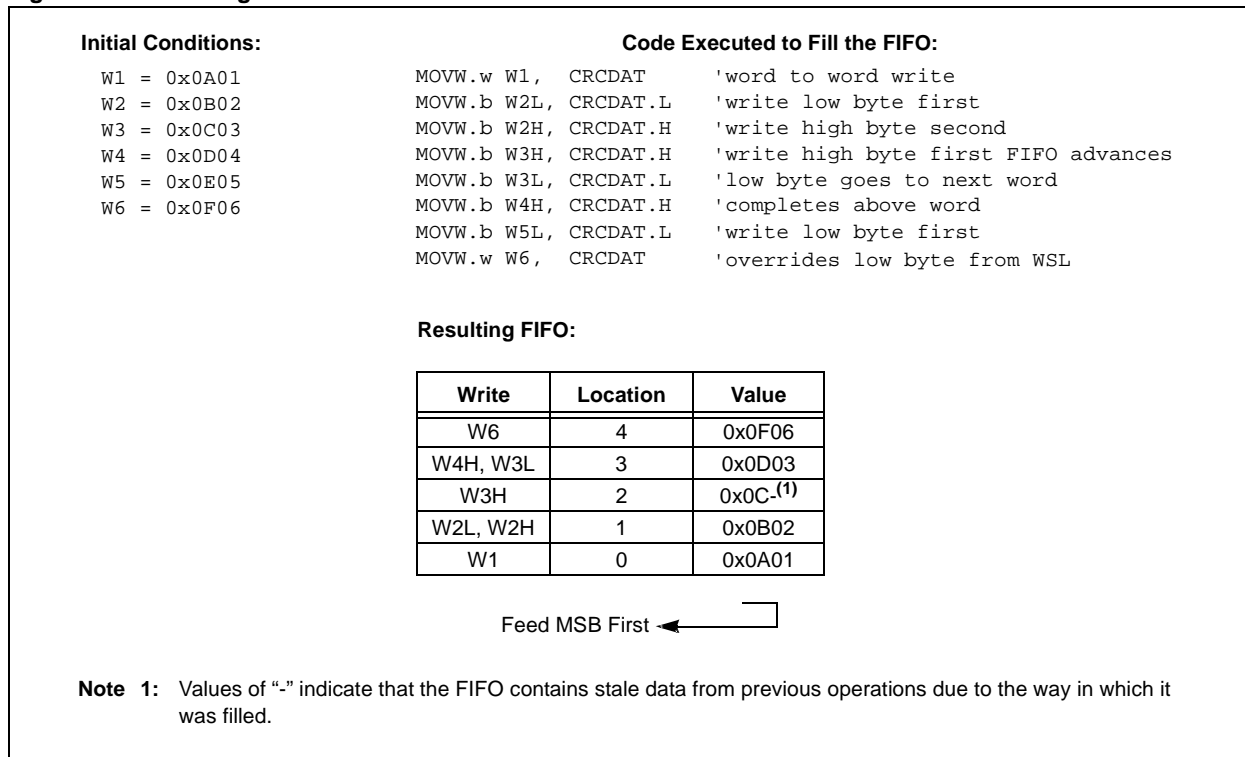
Initial Conditions:

W1 = 0x0A01
W2 = 0x0B02
W3 = 0x0C03
W4 = 0x0D04
W5 = 0x0E05
W6 = 0x0F06

Code Executed to Fill the FIFO:

MOVW.w W1, CRCDAT 'word to word write
MOVW.b W2L, CRCDAT.L 'write low byte first
MOVW.b W2H, CRCDAT.H 'write high byte second
MOVW.b W3H, CRCDAT.H 'write high byte first FIFO advances
MOVW.b W3L, CRCDAT.L 'low byte goes to next word
MOVW.b W4H, CRCDAT.H 'completes above word
MOVW.b W5L, CRCDAT.L 'write low byte first
MOVW.w W6, CRCDAT 'overrides low byte from WSL

Resulting FIFO:

| Write | Location | Value |
|---|---|---|
| W6 | 4 | 0x0F06 |
| W4H, W3L | 3 | 0x0D03 |
| W3H | 2 | 0x0C-$^{(1)}$ |
| W2L, W2H | 1 | 0x0B02 |
| W1 | 0 | 0x0A01 |

Feed MSB First

Note 1: Values of "-" indicate that the FIFO contains stale data from previous operations due to the way in which it was filled.